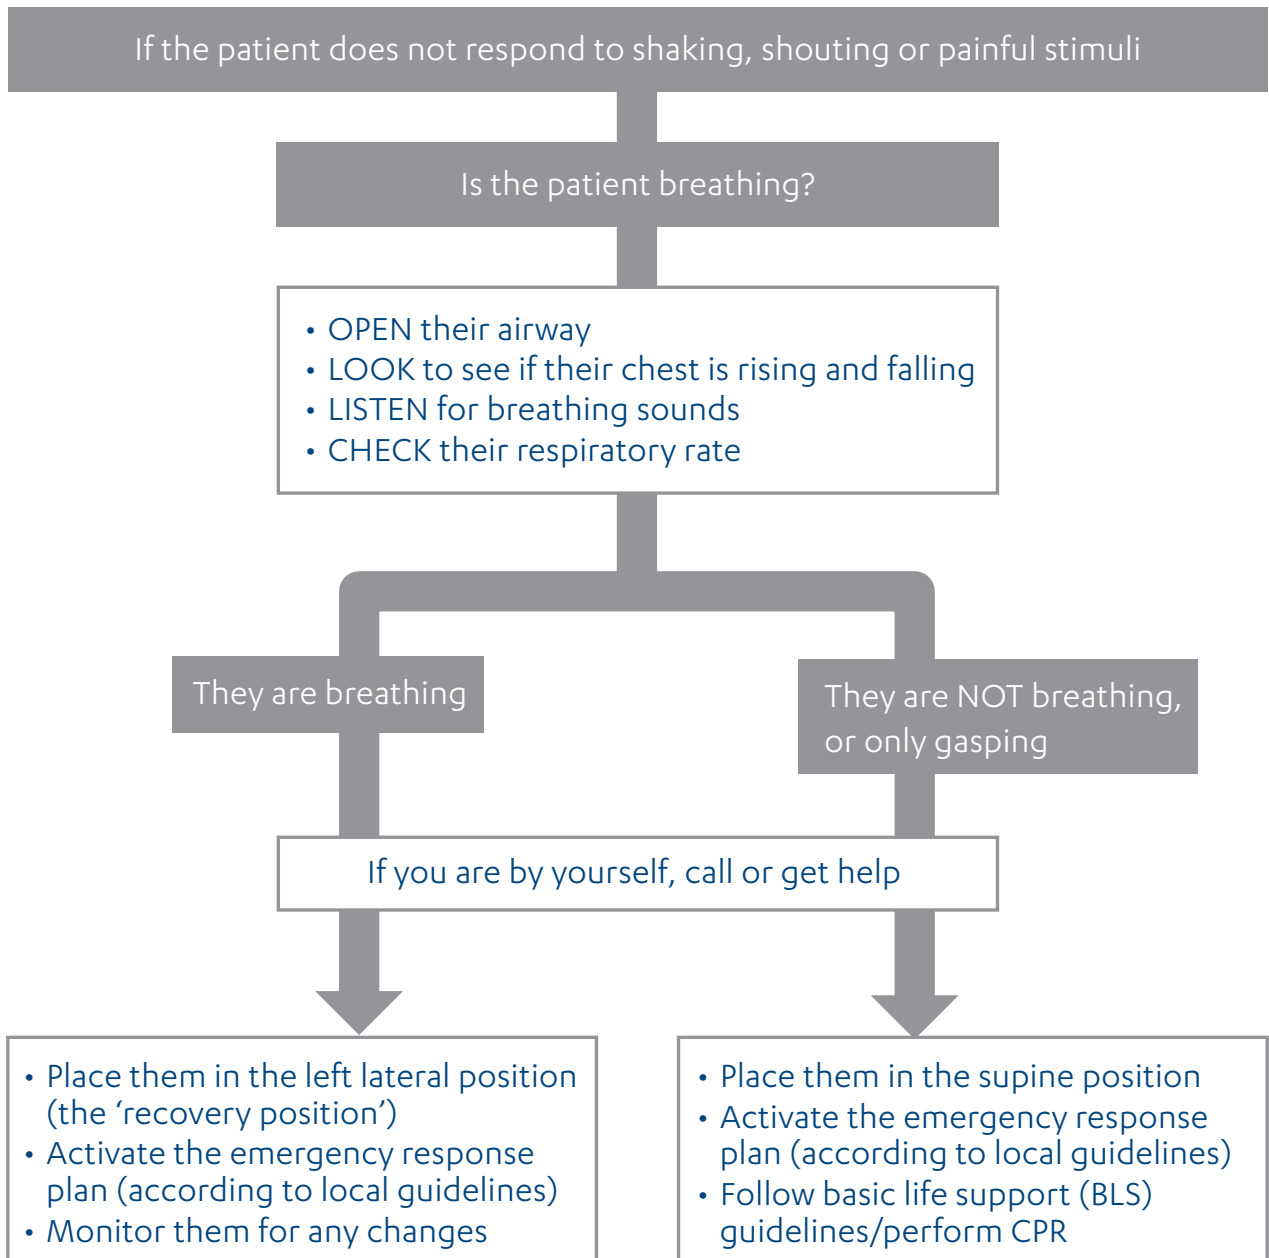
If the patient does not respond to shaking, shouting or painful stimuli

Is the patient breathing?

• OPEN their airway
• LOOK to see if their chest is rising and falling
• LISTEN for breathing sounds
• CHECK their respiratory rate

They are breathing

They are NOT breathing, or only gasping

If you are by yourself, call or get help

• Place them in the left lateral position (the 'recovery position')
• Activate the emergency response plan (according to local guidelines)
• Monitor them for any changes

• Place them in the supine position
• Activate the emergency response plan (according to local guidelines)
• Follow basic life support (BLS) guidelines/perform CPR